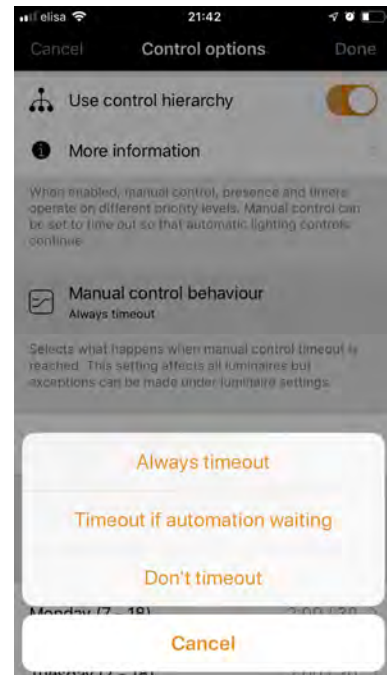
elisa 21:42

Cancel Control options Done

Use control hierarchy

More information

When enabled, manual control, presence and timers operate on different priority levels. Manual control can be set to time out so that automatic lighting controls continue.

Manual control behaviour
Always timeout

Selects what happens when manual control timeout is reached. This setting affects all luminaires but exceptions can be made under luminaire settings.

Always timeout

Timeout if automation waiting

Don't timeout

Monday (7 - 18) 2:00 (30 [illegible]

Cancel